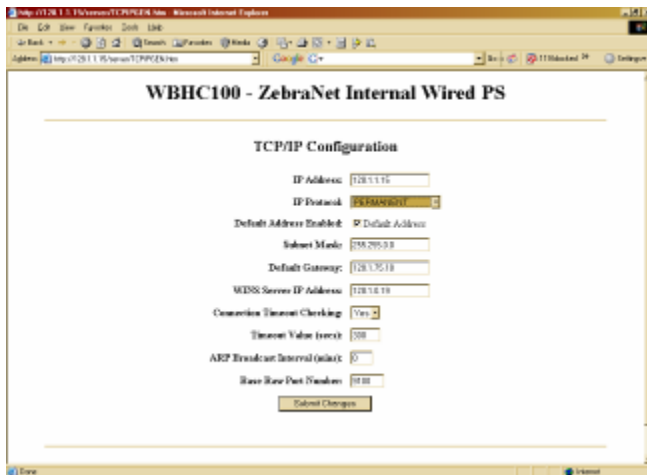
http://128.1.1.15/server/TCPIPGEN.htm - Microsoft Internet Explorer

File Edit View Favorites Tools Help

Back Search Favorites Media

Address http://128.1.1.15/server/TCPIPGEN.htm

Google G

Go Links TTIdatabase Settings

WBHC100 - ZebraNet Internal Wired PS

TCP/IP Configuration

IP Address: 128.1.1.15

IP Protocol: PERMANENT

Default Address Enabled: Default Address

Subnet Mask: 255.255.0.0

Default Gateway: 128.1.75.10

WINS Server IP Address: 128.1.6.19

Connection Timeout Checking: Yes

Timeout Value (secs): 300

ARP Broadcast Interval (min): 0

Base Raw Port Number: 9100

Submit Changes

Done

Internet